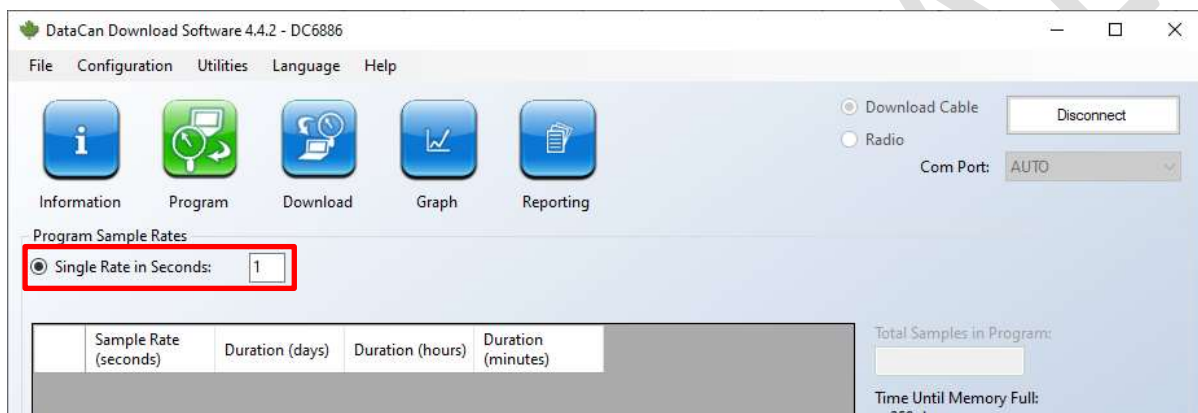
DataCan Download Software 4.4.2 - DC6886

File Configuration Utilities Language Help

Information Program Download Graph Reporting

Download Cable
Radio

Disconnect

Com Port: AUTO

Program Sample Rates

Single Rate in Seconds: 1

|  | Sample Rate (seconds) | Duration (days) | Duration (hours) | Duration (minutes) |
|---|---|---|---|---|

Total Samples in Program:

Time Until Memory Full: